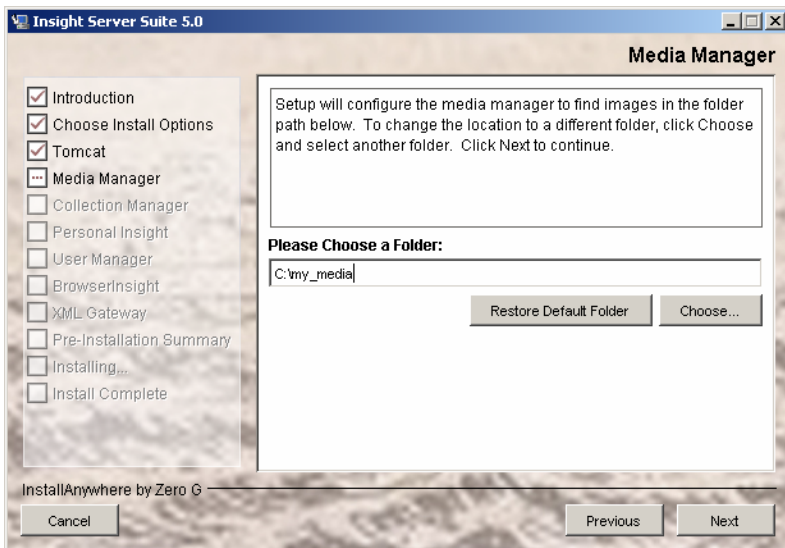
Insight Server Suite 5.0

Media Manager

Introduction
Choose Install Options
Tomcat
Media Manager
Collection Manager
Personal Insight
User Manager
BrowserInsight
XML Gateway
Pre-Installation Summary
Installing...
Install Complete

Setup will configure the media manager to find images in the folder path below. To change the location to a different folder, click Choose and select another folder. Click Next to continue.

Please Choose a Folder:

C:\my_media

Restore Default Folder

Choose...

InstallAnywhere by Zero G

Cancel

Previous

Next